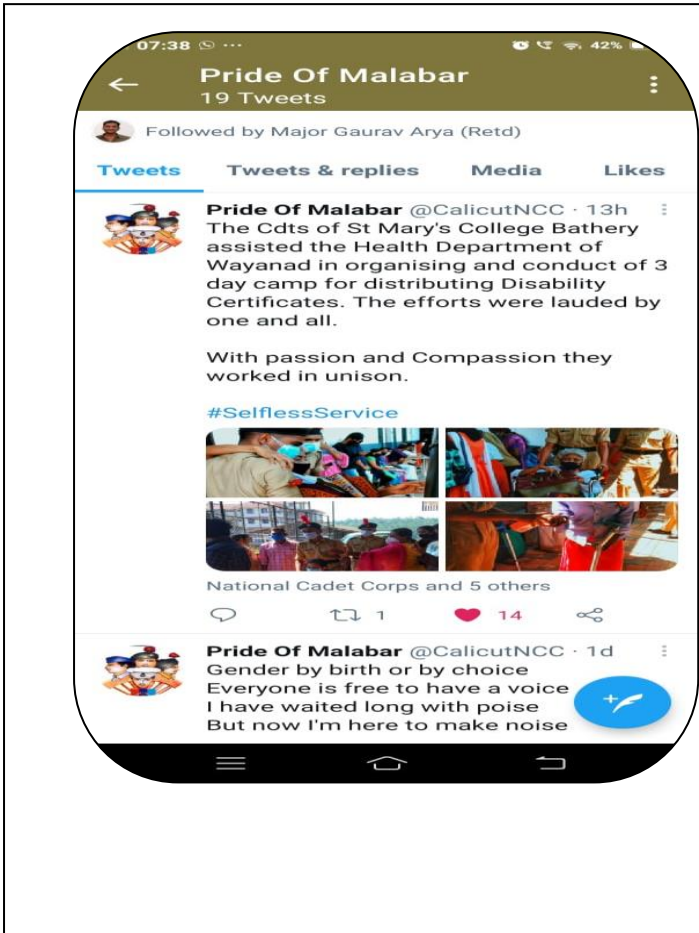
07:38 ··· 42%

Pride Of Malabar
19 Tweets

Followed by Major Gaurav Arya (Retd)

Tweets Tweets & replies Media Likes

Pride Of Malabar @CalicutNCC · 13h
The Cdts of St Mary's College Bathery assisted the Health Department of Wayanad in organising and conduct of 3 day camp for distributing Disability Certificates. The efforts were lauded by one and all.

With passion and Compassion they worked in unison.

#SelflessService

National Cadet Corps and 5 others

1 14

Pride Of Malabar @CalicutNCC · 1d
Gender by birth or by choice
Everyone is free to have a voice
I have waited long with poise
But now I'm here to make noise